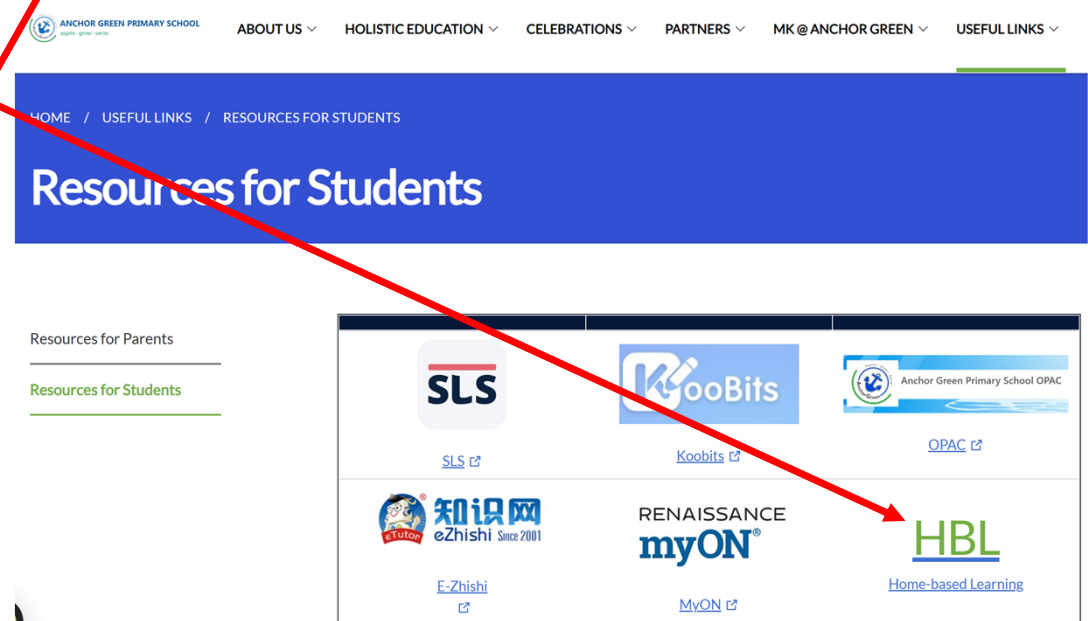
ANCHOR GREEN PRIMARY SCHOOL
aspire · grow · serve

ABOUT US
HOLISTIC EDUCATION
CELEBRATIONS
PARTNERS
MK @ ANCHOR GREEN
USEFUL LINKS

HOME / USEFUL LINKS / RESOURCES FOR STUDENTS

Resources for Students

Resources for Parents

Resources for Students

| | | |
|---|---|---|
| SLS<br>SLS | KooBits<br>Koobits | Anchor Green Primary School OPAC<br>OPAC |
| eTutor 知识网 eZhishi Since 2001<br>E-Zhishi | RENAISSANCE myON®<br>MyON | HBL<br>Home-based Learning |